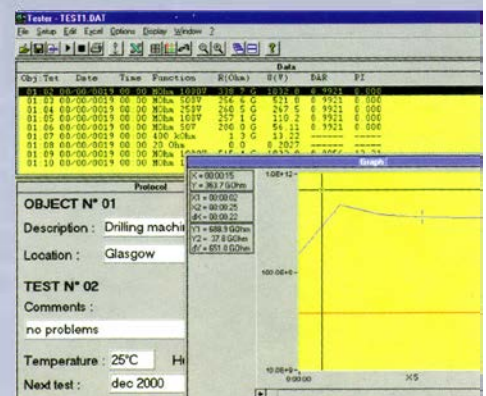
Tester - TEST1.DAT

File Setup Edit Excel Options Display Window ?

Data

| Obj:Tst | Date | Time | Function | R(Ohm) | U(V) | DAR | PI |
|---|---|---|---|---|---|---|---|
| 01 02 | 08/00/0019 | 00 00 | MOhm 1000V | 338.7 G | 1032.0 | 0.9921 | 0.000 |
| 01 03 | 08/00/0019 | 00 00 | MOhm 500V | 256.6 G | 521.0 | 0.9921 | 0.000 |
| 01 04 | 08/00/0019 | 00 00 | MOhm 250V | 260.5 G | 267.5 | 0.9921 | 0.000 |
| 01 05 | 08/00/0019 | 00 00 | MOhm 100V | 257.1 G | 110.2 | 0.9921 | 0.000 |
| 01 06 | 08/00/0019 | 00 00 | MOhm 50V | 200.0 G | 56.11 | 0.9921 | 0.000 |
| 01 07 | 08/00/0019 | 00 00 | 400 kOhm | 1.3 G | 13.22 | | |
| 01 08 | 08/00/0019 | 00 00 | 20 Ohm | 0.0 | 8.2027 | | |
| 01 09 | 08/00/0019 | 00 00 | MOhm 1000V | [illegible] | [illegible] | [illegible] | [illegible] |
| 01 10 | 08/00/0019 | 00 00 | MOhm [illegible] | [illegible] | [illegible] | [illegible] | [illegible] |

Protocol

OBJECT N° 01

Description : Drilling machi

Location : Glasgow

TEST N° 02

Comments :

no problems

Temperature : 25°C Hu

Next test : dec 2000

Graph

X = 00:00:15
Y = 363.7 GOhm

X1 = 00:00:02
X2 = 00:00:25
dX = 00:00:22

Y1 = 689.9 GOhm
Y2 = 37.8 GOhm
dY = 651.0 GOhm

1.0E+12

100.0E+0

10.0E+9

0:00:00

X5